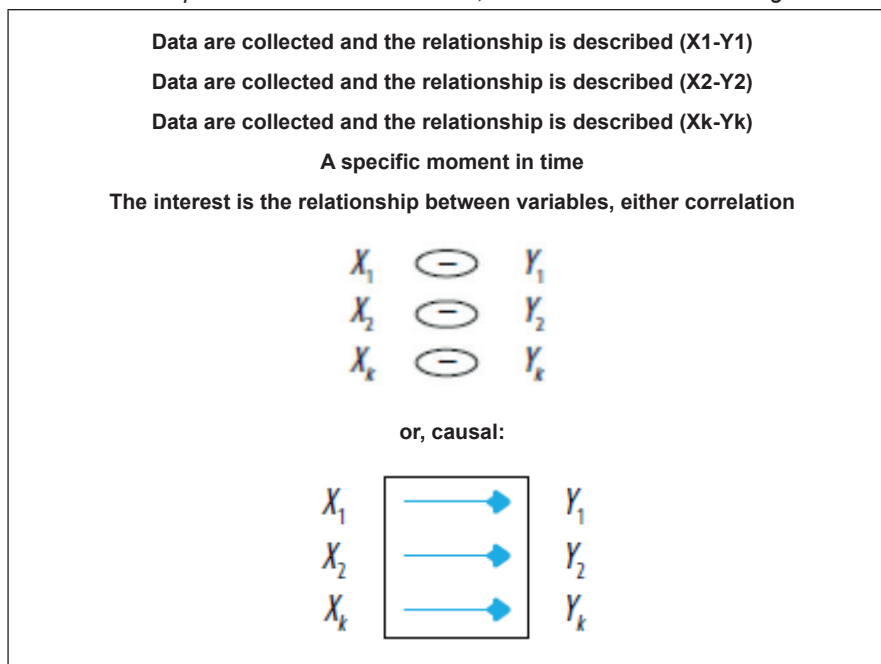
Data are collected and the relationship is described (X1-Y1)

Data are collected and the relationship is described (X2-Y2)

Data are collected and the relationship is described (Xk-Yk)

A specific moment in time

The interest is the relationship between variables, either correlation

$X_1$ $\ominus$ $Y_1$
$X_2$ $\ominus$ $Y_2$
$X_k$ $\ominus$ $Y_k$

or, causal:

$X_1$ $Y_1$
$X_2$ $Y_2$
$X_k$ $Y_k$